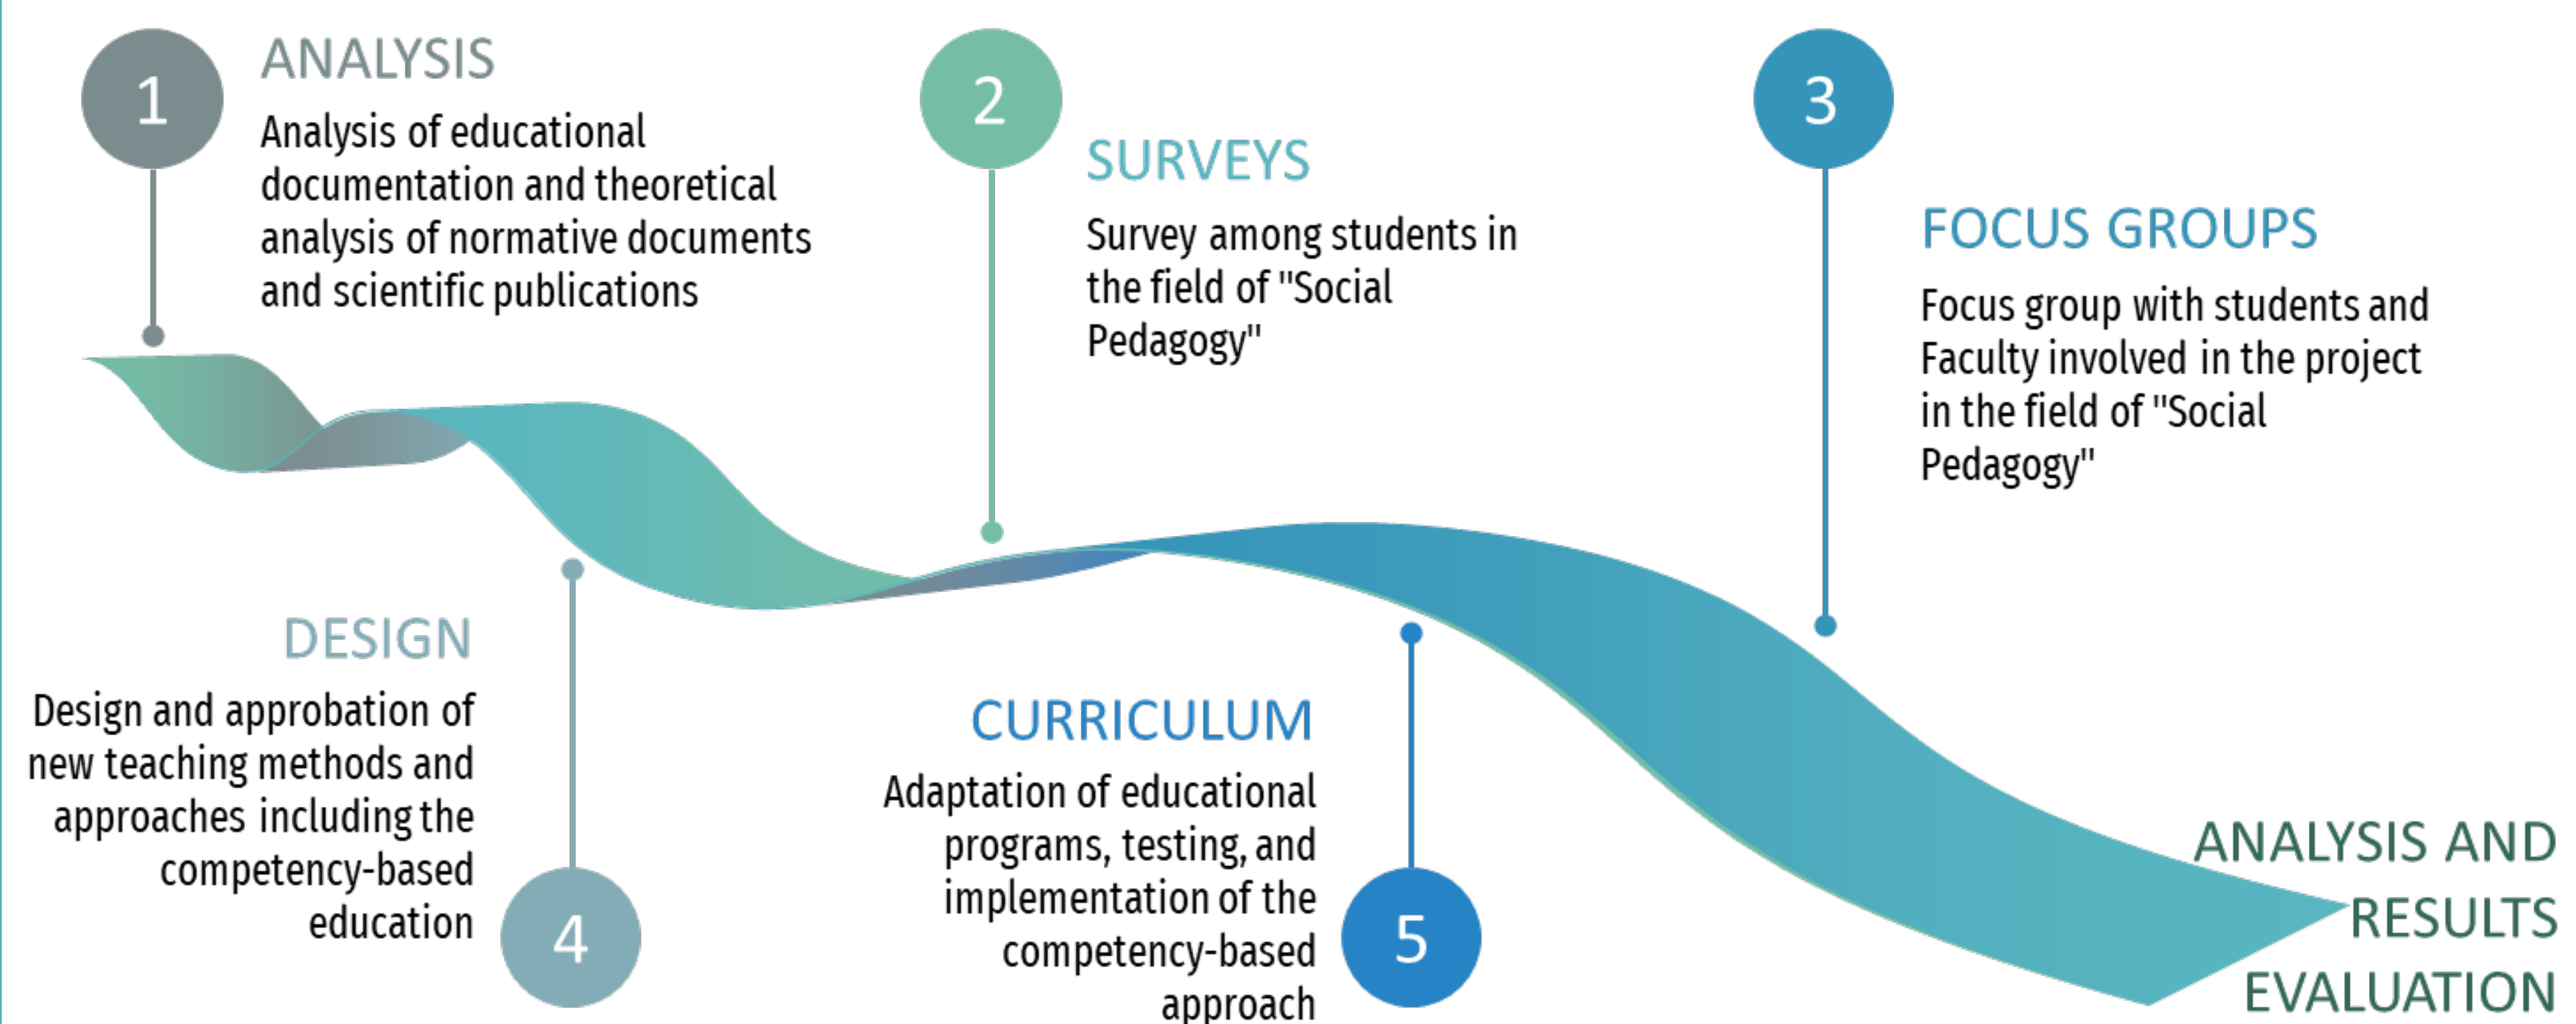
1

ANALYSIS

Analysis of educational documentation and theoretical analysis of normative documents and scientific publications

2

SURVEYS

Survey among students in the field of "Social Pedagogy"

3

FOCUS GROUPS

Focus group with students and Faculty involved in the project in the field of "Social Pedagogy"

DESIGN

Design and approbation of new teaching methods and approaches including the competency-based education

4

CURRICULUM

Adaptation of educational programs, testing, and implementation of the competency-based approach

5

ANALYSIS AND RESULTS EVALUATION